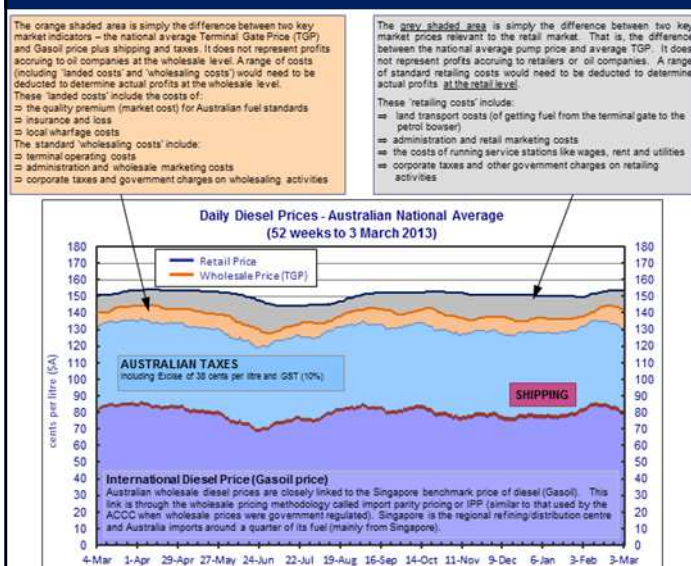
The orange shaded area is simply the difference between two key market indicators – the national average Terminal Gate Price (TGP) and Gasoil price plus shipping and taxes. It does not represent profits accruing to oil companies at the wholesale level. A range of costs (including 'landed costs' and 'wholesaling costs') would need to be deducted to determine actual profits at the wholesale level.
These 'landed costs' include the costs of:
⇒ the quality premium (market cost) for Australian fuel standards
⇒ insurance and loss
⇒ local wharfage costs
The standard 'wholesaling costs' include:
⇒ terminal operating costs
⇒ administration and wholesale marketing costs
⇒ corporate taxes and government charges on wholesaling activities

The grey shaded area is simply the difference between two key market prices relevant to the retail market. That is, the difference between the national average pump price and average TGP. It does not represent profits accruing to retailers or oil companies. A range of standard retailing costs would need to be deducted to determine actual profits at the retail level.
These 'retailing costs' include:
⇒ land transport costs (of getting fuel from the terminal gate to the petrol bowser)
⇒ administration and retail marketing costs
⇒ the costs of running service stations like wages, rent and utilities
⇒ corporate taxes and other government charges on retailing activities

Daily Diesel Prices - Australian National Average
(52 weeks to 3 March 2013)

Retail Price
Wholesale Price (TGP)

AUSTRALIAN TAXES
including Excise of 38 cents per litre and GST (10%)

SHIPPING

cents per litre ($A)

International Diesel Price (Gasoil price)
Australian wholesale diesel prices are closely linked to the Singapore benchmark price of diesel (Gasoil). This link is through the wholesale pricing methodology called import parity pricing or IPP (similar to that used by the ACCC when wholesale prices were government regulated). Singapore is the regional refining/distribution centre and Australia imports around a quarter of its fuel (mainly from Singapore).

180 170 160 150 140 130 120 110 100 90 80 70 60 50 40 30 20 10 0

180 170 160 150 140 130 120 110 100 90 80 70 60 50 40 30 20 10 0

4-Mar 1-Apr 29-Apr 27-May 24-Jun 22-Jul 19-Aug 16-Sep 14-Oct 11-Nov 9-Dec 6-Jan 3-Feb 3-Mar